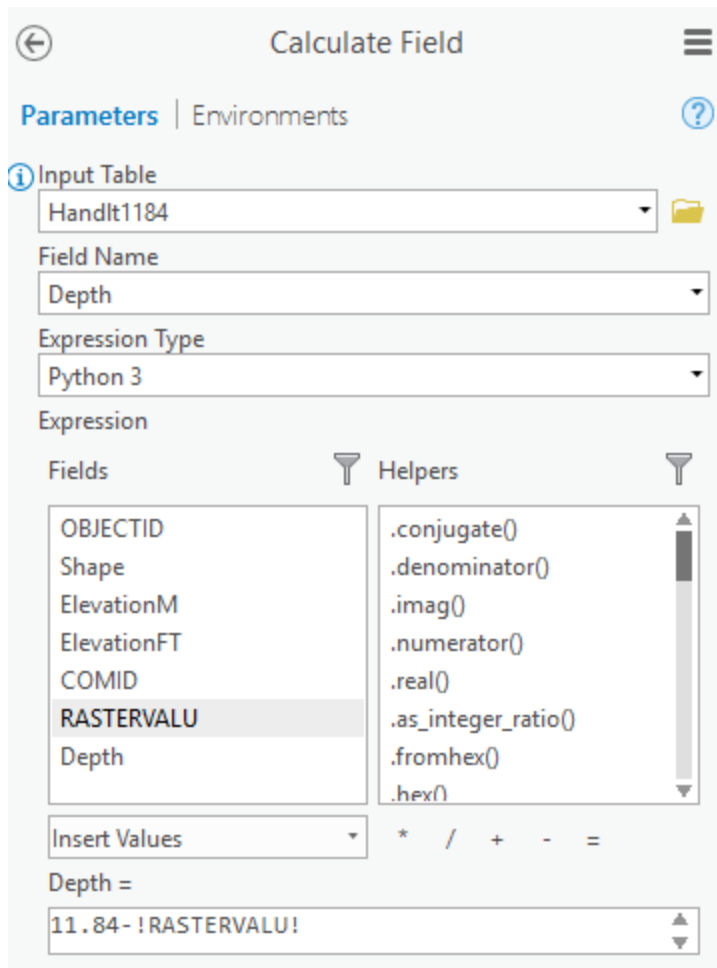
Calculate Field

Parameters | Environments

Input Table
HandIt1184

Field Name
Depth

Expression Type
Python 3

Expression

Fields
OBJECTID
Shape
ElevationM
ElevationFT
COMID
RASTERVALU
Depth

Helpers
.conjugate()
.denominator()
.imag()
.numerator()
.real()
.as_integer_ratio()
.fromhex()
.hex()

Insert Values
* / + - =

Depth =
11.84-!RASTERVALU!